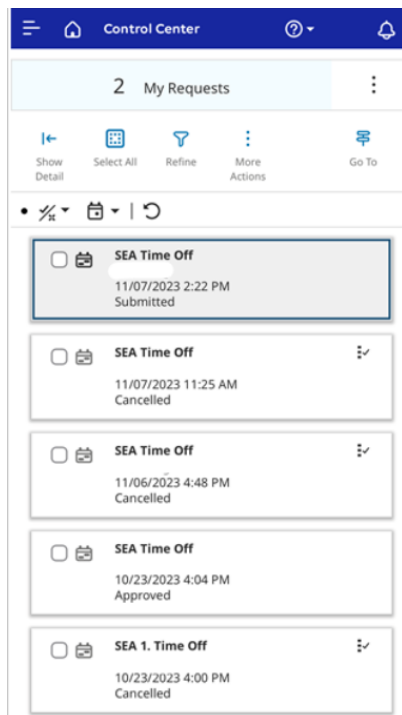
Control Center

2 My Requests

Show Detail

Select All

Refine

More Actions

Go To

SEA Time Off

11/07/2023 2:22 PM
Submitted

SEA Time Off

11/07/2023 11:25 AM
Cancelled

SEA Time Off

11/06/2023 4:48 PM
Cancelled

SEA Time Off

10/23/2023 4:04 PM
Approved

SEA 1. Time Off

10/23/2023 4:00 PM
Cancelled